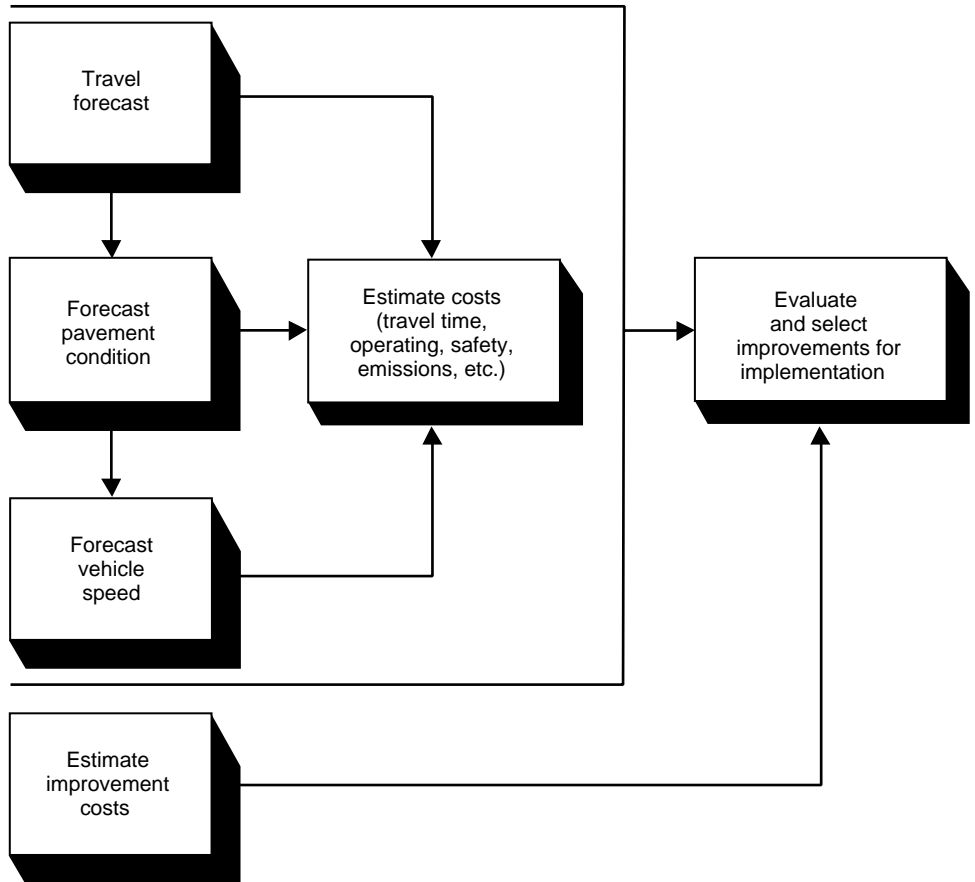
Travel forecast

Forecast pavement condition

Forecast vehicle speed

Estimate costs (travel time, operating, safety, emissions, etc.)

Evaluate and select improvements for implementation

Estimate improvement costs